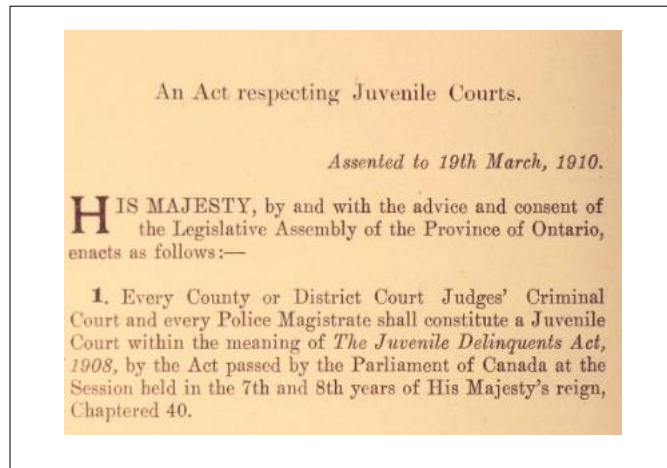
An Act respecting Juvenile Courts.

*Assented to 19th March, 1910.*

HIS MAJESTY, by and with the advice and consent of the Legislative Assembly of the Province of Ontario, enacts as follows:—

**1.** Every County or District Court Judges' Criminal Court and every Police Magistrate shall constitute a Juvenile Court within the meaning of *The Juvenile Delinquents Act, 1908*, by the Act passed by the Parliament of Canada at the Session held in the 7th and 8th years of His Majesty's reign, Chaptered 40.